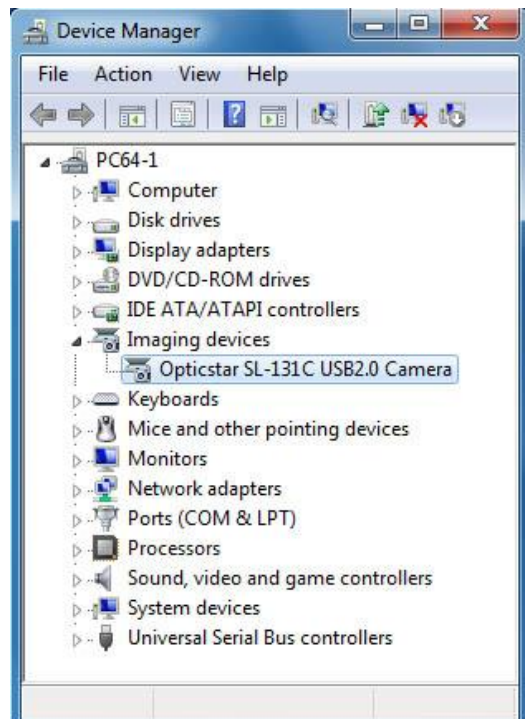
Device Manager

File Action View Help

PC64-1
Computer
Disk drives
Display adapters
DVD/CD-ROM drives
IDE ATA/ATAPI controllers
Imaging devices
Opticstar SL-131C USB2.0 Camera
Keyboards
Mice and other pointing devices
Monitors
Network adapters
Ports (COM & LPT)
Processors
Sound, video and game controllers
System devices
Universal Serial Bus controllers